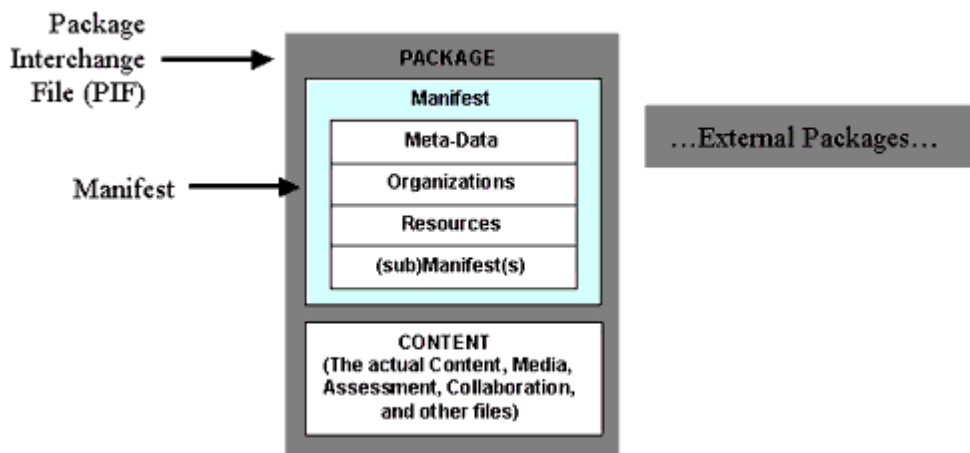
Package Interchange File (PIF)

Manifest

PACKAGE

Manifest

Meta-Data

Organizations

Resources

(sub)Manifest(s)

CONTENT
(The actual Content, Media, Assessment, Collaboration, and other files)

...External Packages...